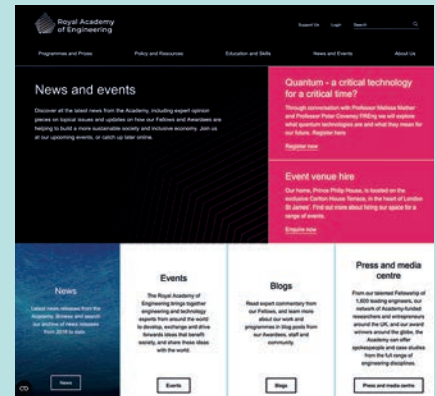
Royal Academy of Engineering

Support Us Login Search

Programmes and Prizes Policy and Resources Education and Skills News and Events About Us

News and events

Discover all the latest news from the Academy, including expert opinion pieces on topical issues and updates on how our Fellows and Awardees are helping to build a more sustainable society and inclusive economy. Join us at our upcoming events, or catch up later online.

Quantum - a critical technology for a critical time?

Through conversation with Professor Melissa Mather and Professor Peter Coveney FREng we will explore what quantum technologies are and what they mean for our future. Register here

Register now

Event venue hire

Our home, Prince Philip House, is located on the exclusive Carlton House Terrace, in the heart of London St James'. Find out more about hiring our space for a range of events.

Enquire now

News

Latest news releases from the Academy. Browse and search our archive of news releases from 2018 to date.

News

Events

The Royal Academy of Engineering brings together engineering and technology experts from around the world to develop, exchange and drive forwards ideas that benefit society, and share these ideas with the world.

Events

Blogs

Read expert commentary from our Fellows, and learn more about our work and programmes in blog posts from our Awardees, staff and community.

Blogs

Press and media centre

From our talented Fellowship of 1,500 leading engineers, our network of Academy-funded researchers and entrepreneurs around the UK, and our award winners around the globe, the Academy can offer spokespeople and case studies from the full range of engineering disciplines.

Press and media centre

CD